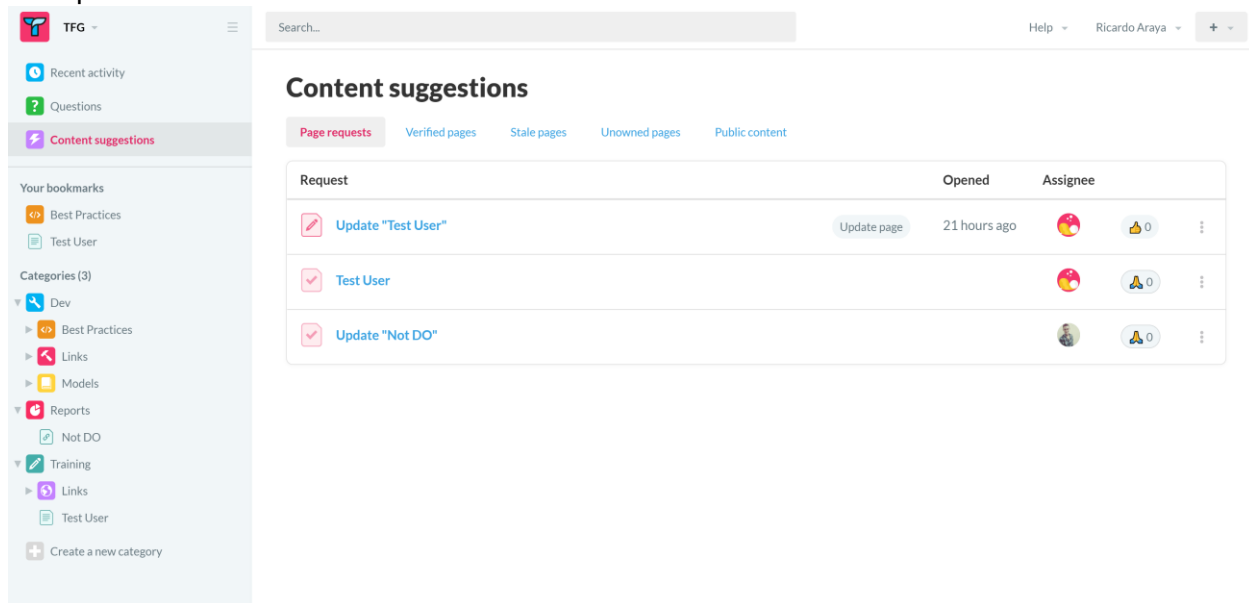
TFG

Recent activity
Questions
Content suggestions

Your bookmarks
Best Practices
Test User

Categories (3)
Dev
Best Practices
Links
Models
Reports
Not DO
Training
Links
Test User

Create a new category

Search...

Help
Ricardo Araya
+

Content suggestions

Page requests
Verified pages
Stale pages
Unowned pages
Public content

| Request | | Opened | Assignee | | |
|---|---|---|---|---|---|
| Update "Test User" | Update page | 21 hours ago | | 0 | |
| Test User | | | | 0 | |
| Update "Not DO" | | | | 0 | |